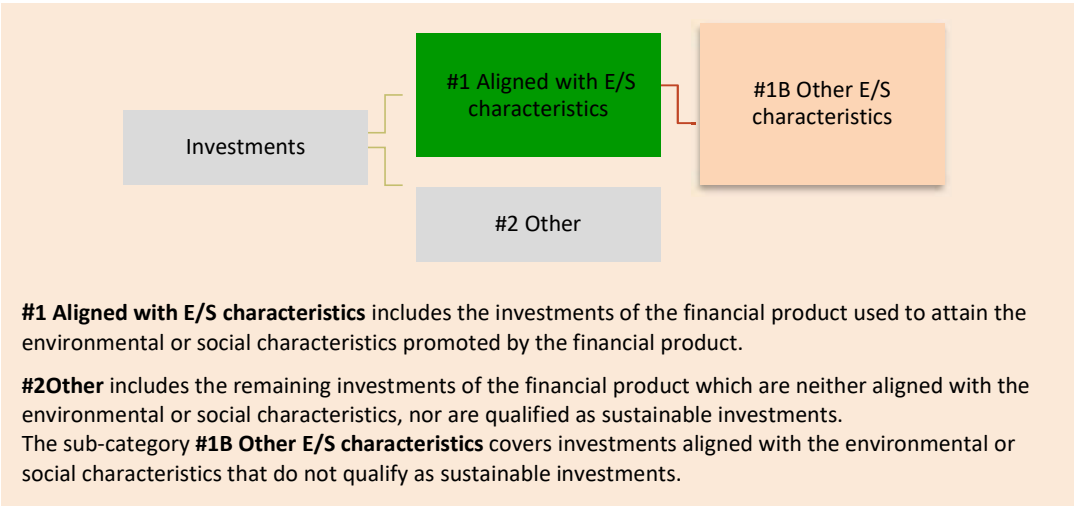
Investments

#1 Aligned with E/S characteristics

#1B Other E/S characteristics

#2 Other

**#1 Aligned with E/S characteristics** includes the investments of the financial product used to attain the environmental or social characteristics promoted by the financial product.

**#2Other** includes the remaining investments of the financial product which are neither aligned with the environmental or social characteristics, nor are qualified as sustainable investments.
The sub-category **#1B Other E/S characteristics** covers investments aligned with the environmental or social characteristics that do not qualify as sustainable investments.